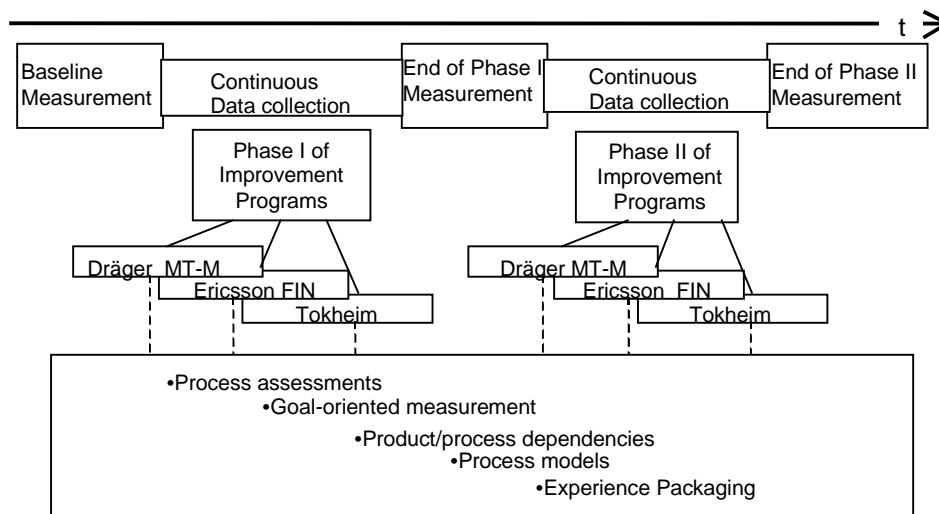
t

Baseline Measurement

Continuous Data collection

End of Phase I Measurement

Continuous Data collection

End of Phase II Measurement

Phase I of Improvement Programs

Phase II of Improvement Programs

Dräger MT-M

Ericsson FIN

Tokheim

Dräger MT-M

Ericsson FIN

Tokheim

•Process assessments
•Goal-oriented measurement
•Product/process dependencies
•Process models
•Experience Packaging